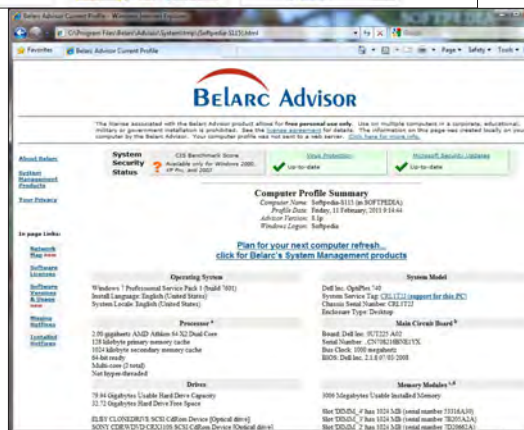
Belarc Advisor Current Profile - Windows Internet Explorer

C:\Program Files\Belarc\Advisor\System\tmp\(Softpedia-S115).html

Favorites | Belarc Advisor Current Profile

Page ▾ Safety ▾ Tools ▾

BELARC ADVISOR

The license associated with the Belarc Advisor product allows for free personal use only. Use on multiple computers in a corporate, educational, military or government installation is prohibited. See the license agreement for details. The information on this page was created locally on your computer by the Belarc Advisor. Your computer profile was not sent to a web server. Click here for more info.

About Belarc

System Management Products

Your Privacy

In page Links:

Network Map new

Software Licenses

Software Versions & Usage new

Missing Hotfixes

Installed Hotfixes

System Security Status

CIS Benchmark Score
Available only for Windows 2000, XP Pro, and 2003

Virus Protection
Up-to-date

Microsoft Security Updates
Up-to-date

Computer Profile Summary
Computer Name: Softpedia-S115 (in SOFTPEDIA)
Profile Date: Friday, 11 February, 2011 9:14:44
Advisor Version: 8.1p
Windows Logon: Softpedia

Plan for your next computer refresh...
click for Belarc's System Management products

| Operating System | System Model |
|---|---|
| Windows 7 Professional Service Pack 1 (build 7601)<br>Install Language: English (United States)<br>System Locale: English (United States) | Dell Inc. OptiPlex 740<br>System Service Tag: CRL1T2J (support for this PC)<br>Chassis Serial Number: CRL1T2J<br>Enclosure Type: Desktop |

| Processor ᵃ | Main Circuit Board ᵇ |
|---|---|
| 2.00 gigahertz AMD Athlon 64 X2 Dual Core<br>128 kilobyte primary memory cache<br>1024 kilobyte secondary memory cache<br>64-bit ready<br>Multi-core (2 total)<br>Not hyper-threaded | Board: Dell Inc. 0UT225 A02<br>Serial Number: ..CN708218BN01YX.<br>Bus Clock: 1000 megahertz<br>BIOS: Dell Inc. 2.1.8 07/03/2008 |

| Drives | Memory Modules ᶜ,ᵈ |
|---|---|
| 79.94 Gigabytes Usable Hard Drive Capacity<br>32.72 Gigabytes Hard Drive Free Space<br><br>ELBY CLONEDRIVE SCSI CdRom Device [Optical drive]<br>SONY CDRW/DVD CRX310S SCSI CdRom Device [Optical drive] | 3006 Megabytes Usable Installed Memory<br><br>Slot 'DIMM_1' has 1024 MB (serial number 5316A30)<br>Slot 'DIMM_3' has 1024 MB (serial number 7B201A2A)<br>Slot 'DIMM_2' has 1024 MB (serial number 7D20662A) |